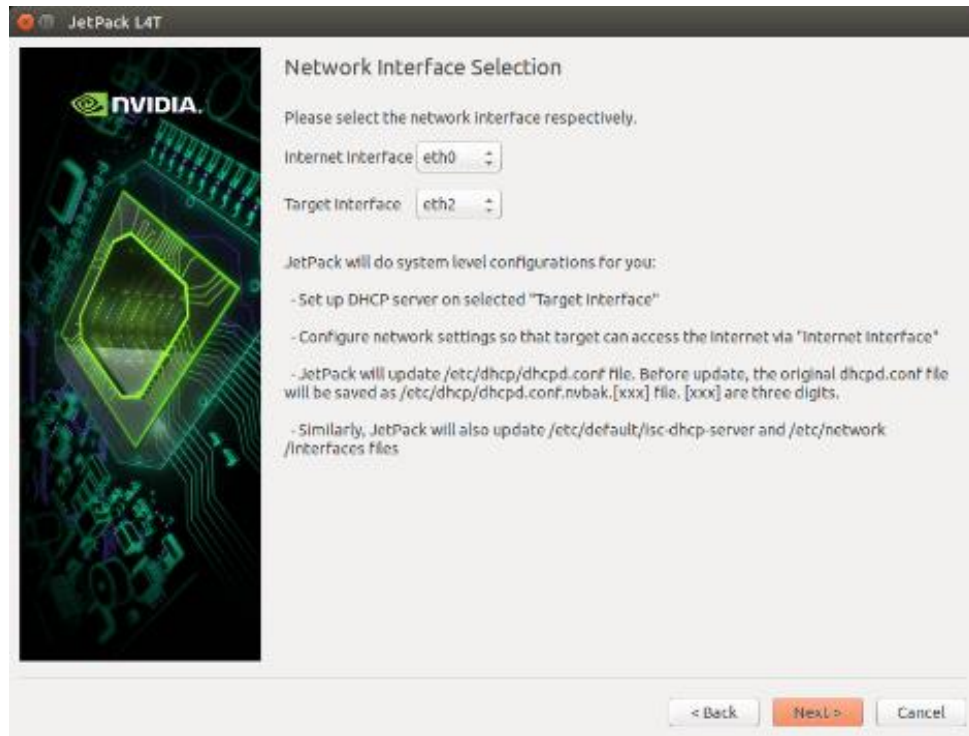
JetPack L4T

NVIDIA.

Network Interface Selection

Please select the network interface respectively.

Internet Interface eth0

Target Interface eth2

JetPack will do system level configurations for you:

- Set up DHCP server on selected "Target Interface"

- Configure network settings so that target can access the internet via "Internet Interface"

- JetPack will update /etc/dhcp/dhcpd.conf file. Before update, the original dhcpd.conf file will be saved as /etc/dhcp/dhcpd.conf.nvbak.[xxx] file. [xxx] are three digits.

- Similarly, JetPack will also update /etc/default/isc-dhcp-server and /etc/network /interfaces files

< Back

Next >

Cancel